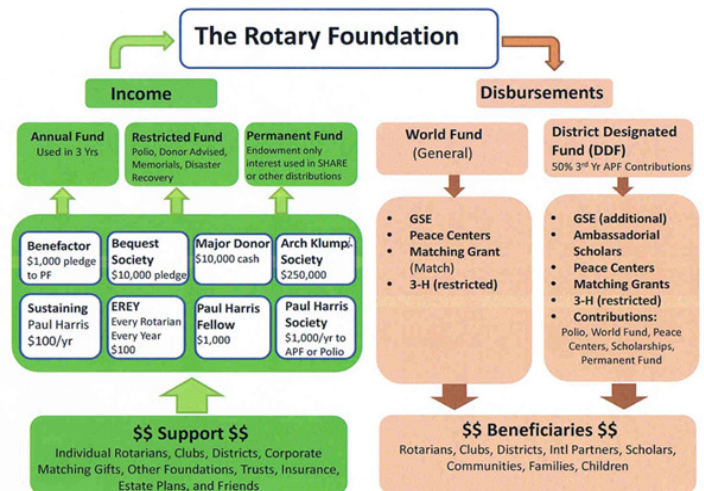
The Rotary Foundation

Income

Disbursements

Annual Fund
Used in 3 Yrs

Restricted Fund
Polio, Donor Advised, Memorials, Disaster Recovery

Permanent Fund
Endowment only interest used in SHARE or other distributions

Benefactor
$1,000 pledge to PF

Bequest Society
$10,000 pledge

Major Donor
$10,000 cash

Arch Klump Society
$250,000

Sustaining Paul Harris
$100/yr

EREY
Every Rotarian Every Year
$100

Paul Harris Fellow
$1,000

Paul Harris Society
$1,000/yr to APF or Polio

$$ Support $$
Individual Rotarians, Clubs, Districts, Corporate Matching Gifts, Other Foundations, Trusts, Insurance, Estate Plans, and Friends

World Fund
(General)

- GSE
- Peace Centers
- Matching Grant (Match)
- 3-H (restricted)

District Designated Fund (DDF)
50% 3rd Yr APF Contributions

- GSE (additional)
- Ambassadorial Scholars
- Peace Centers
- Matching Grants
- 3-H (restricted)
- Contributions: Polio, World Fund, Peace Centers, Scholarships, Permanent Fund

$$ Beneficiaries $$
Rotarians, Clubs, Districts, Intl Partners, Scholars, Communities, Families, Children